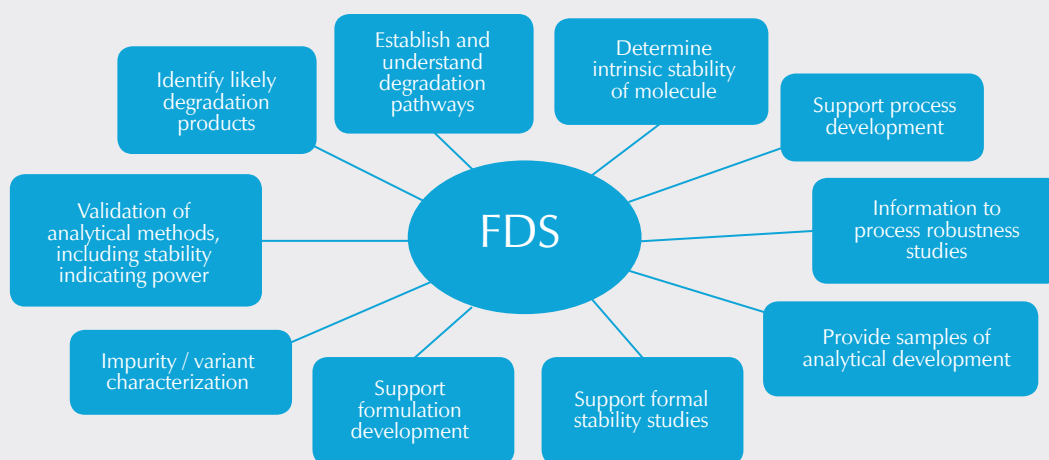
FDS

Identify likely degradation products

Establish and understand degradation pathways

Determine intrinsic stability of molecule

Support process development

Information to process robustness studies

Provide samples of analytical development

Support formal stability studies

Support formulation development

Impurity / variant characterization

Validation of analytical methods, including stability indicating power